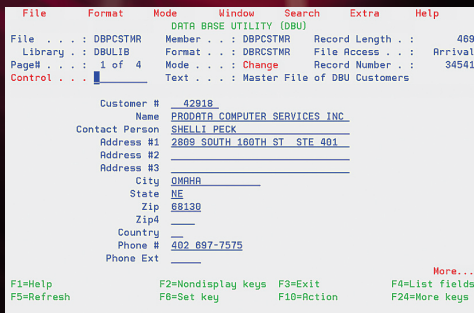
File Format Mode Window Search Extra Help
DATA BASE UTILITY (DBU)
File . . . : DBPCSTMR Member . . : DBPCSTMR Record Length . : 469
Library . : DBULIB Format . . : DBRCSTMR File Access . : Arrival
Page# . . . : 1 of 4 Mode . . . : Change Record Number . : 34541
Control . . . Text . . . : Master File of DBU Customers

Customer # 42918
Name PRODATA COMPUTER SERVICES INC
Contact Person SHELLI PECK
Address #1 2809 SOUTH 160TH ST STE 401
Address #2
Address #3
City OMAHA
State NE
Zip 68130
Zip4
Country
Phone # 402 697-7575
Phone Ext

More...
F1=Help F2=Nondisplay keys F3=Exit F4=List fields
F5=Refresh F6=Set key F10=Action F24=More keys